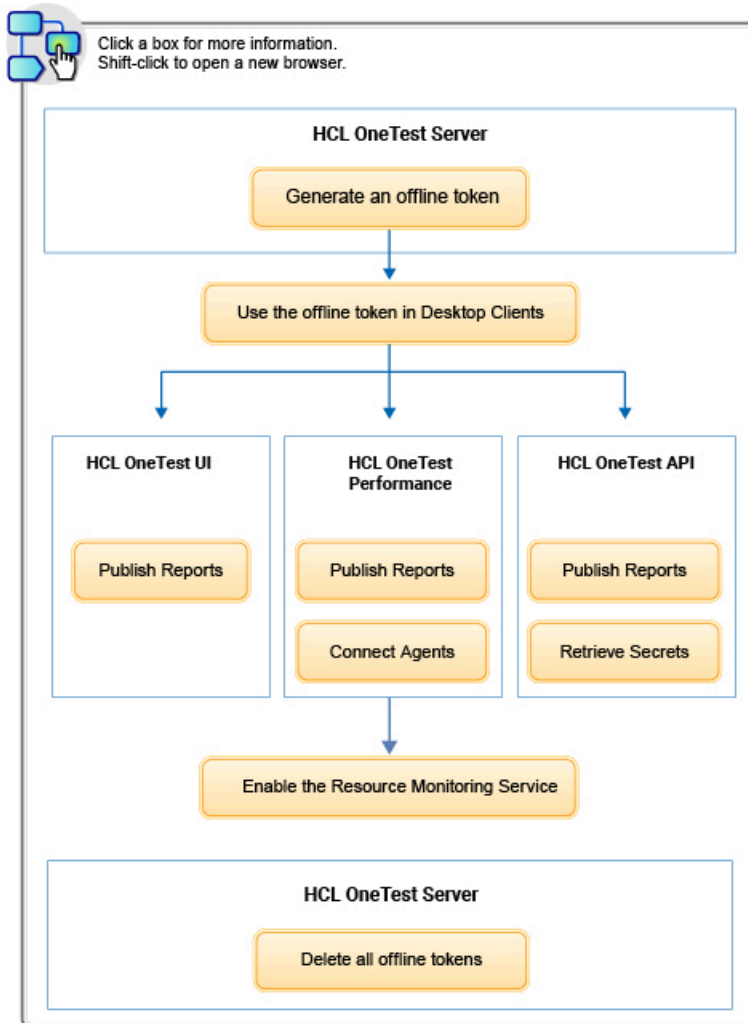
Click a box for more information.
Shift-click to open a new browser.

HCL OneTest Server

Generate an offline token

Use the offline token in Desktop Clients

HCL OneTest UI

Publish Reports

HCL OneTest Performance

Publish Reports

Connect Agents

HCL OneTest API

Publish Reports

Retrieve Secrets

Enable the Resource Monitoring Service

HCL OneTest Server

Delete all offline tokens